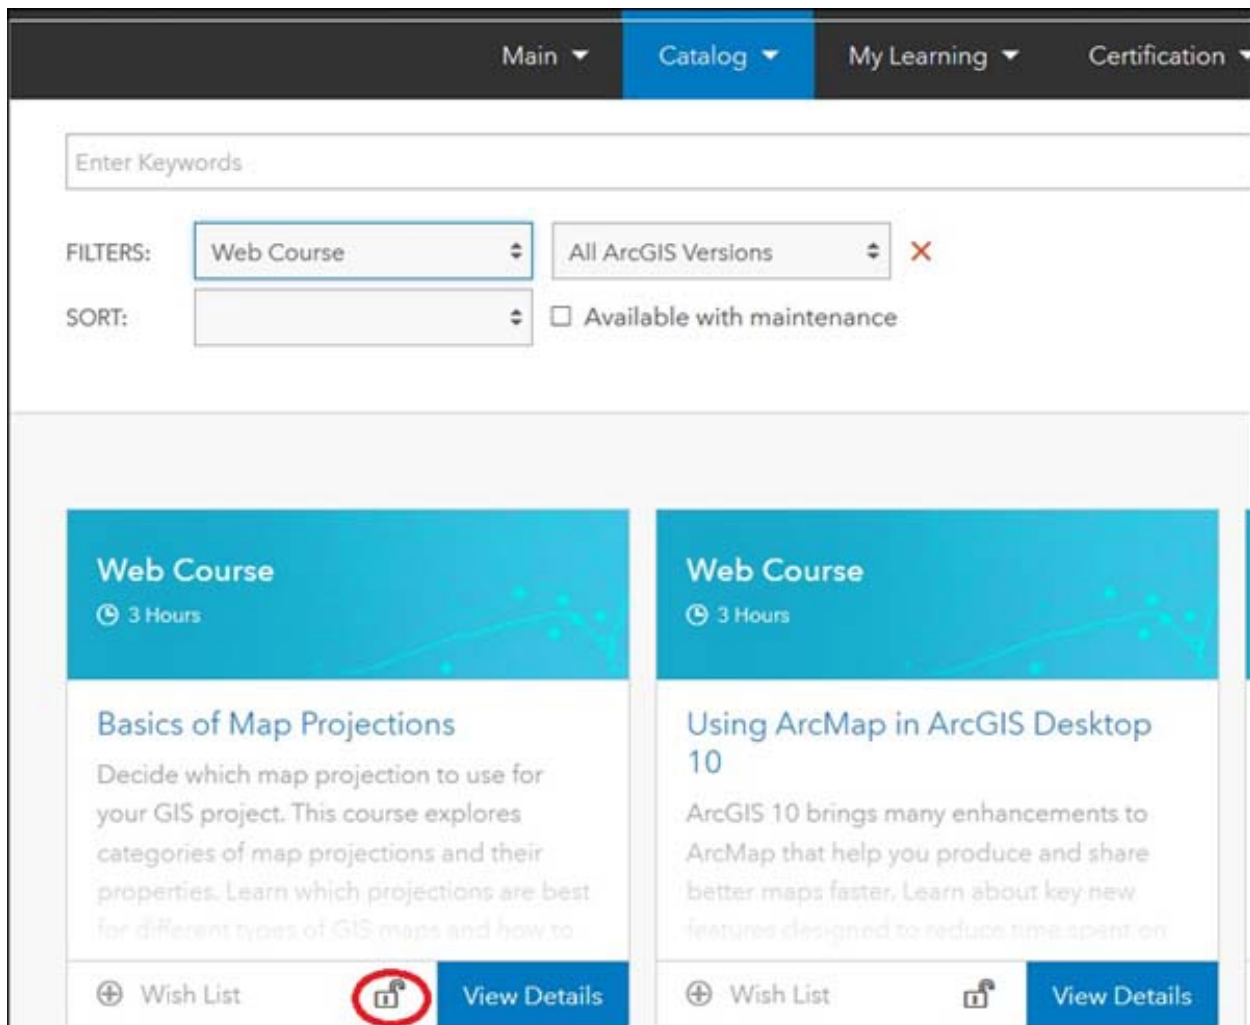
Main Catalog My Learning Certification

Enter Keywords

FILTERS: Web Course All ArcGIS Versions ×

SORT: ☐ Available with maintenance

Web Course
3 Hours

Basics of Map Projections

Decide which map projection to use for your GIS project. This course explores categories of map projections and their properties. Learn which projections are best for different types of GIS maps and how to

Wish List View Details

Web Course
3 Hours

Using ArcMap in ArcGIS Desktop 10

ArcGIS 10 brings many enhancements to ArcMap that help you produce and share better maps faster. Learn about key new features designed to reduce time spent on

Wish List View Details